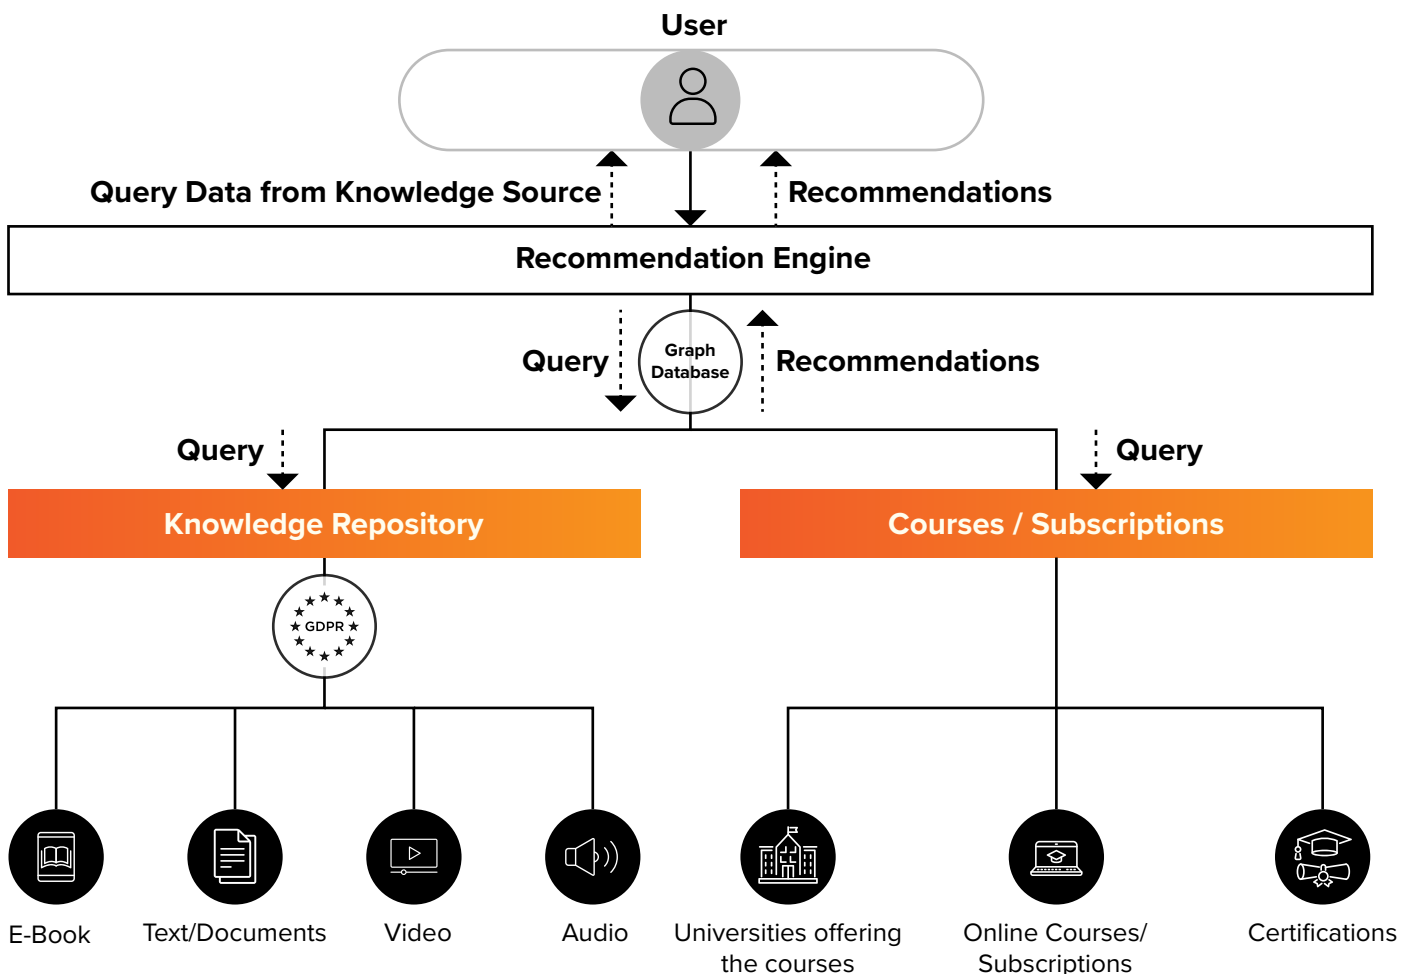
User

Query Data from Knowledge Source

Recommendations

Recommendation Engine

Query

Graph Database

Recommendations

Query

Query

Knowledge Repository

Courses / Subscriptions

GDPR

E-Book

Text/Documents

Video

Audio

Universities offering the courses

Online Courses/ Subscriptions

Certifications